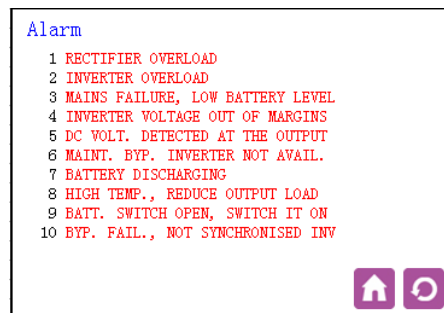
Alarm

1 RECTIFIER OVERLOAD
2 INVERTER OVERLOAD
3 MAINS FAILURE, LOW BATTERY LEVEL
4 INVERTER VOLTAGE OUT OF MARGINS
5 DC VOLT. DETECTED AT THE OUTPUT
6 MAINT. BYP. INVERTER NOT AVAIL.
7 BATTERY DISCHARGING
8 HIGH TEMP., REDUCE OUTPUT LOAD
9 BATT. SWITCH OPEN, SWITCH IT ON
10 BYP. FAIL., NOT SYNCHRONISED INV